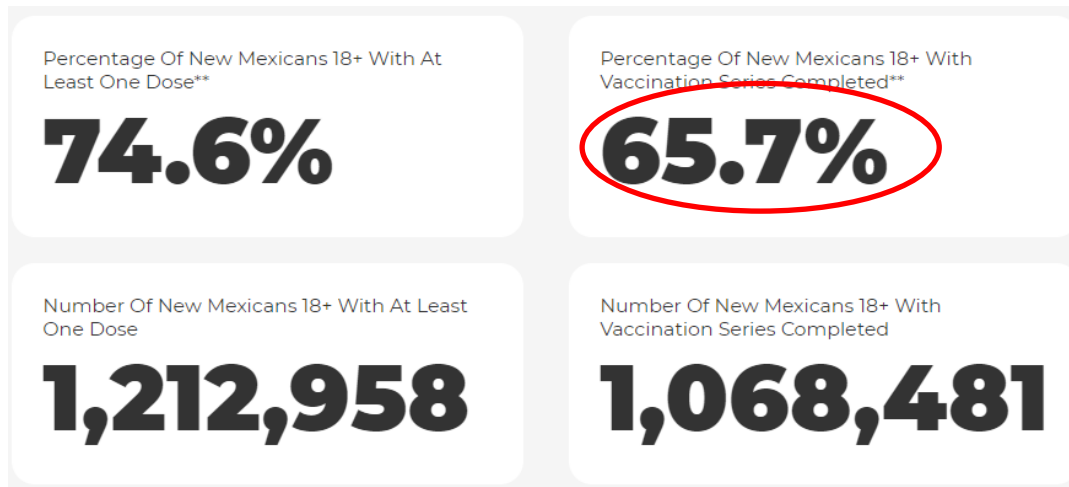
Percentage Of New Mexicans 18+ With At Least One Dose**

74.6%

Percentage Of New Mexicans 18+ With Vaccination Series Completed**

65.7%

Number Of New Mexicans 18+ With At Least One Dose

1,212,958

Number Of New Mexicans 18+ With Vaccination Series Completed

1,068,481